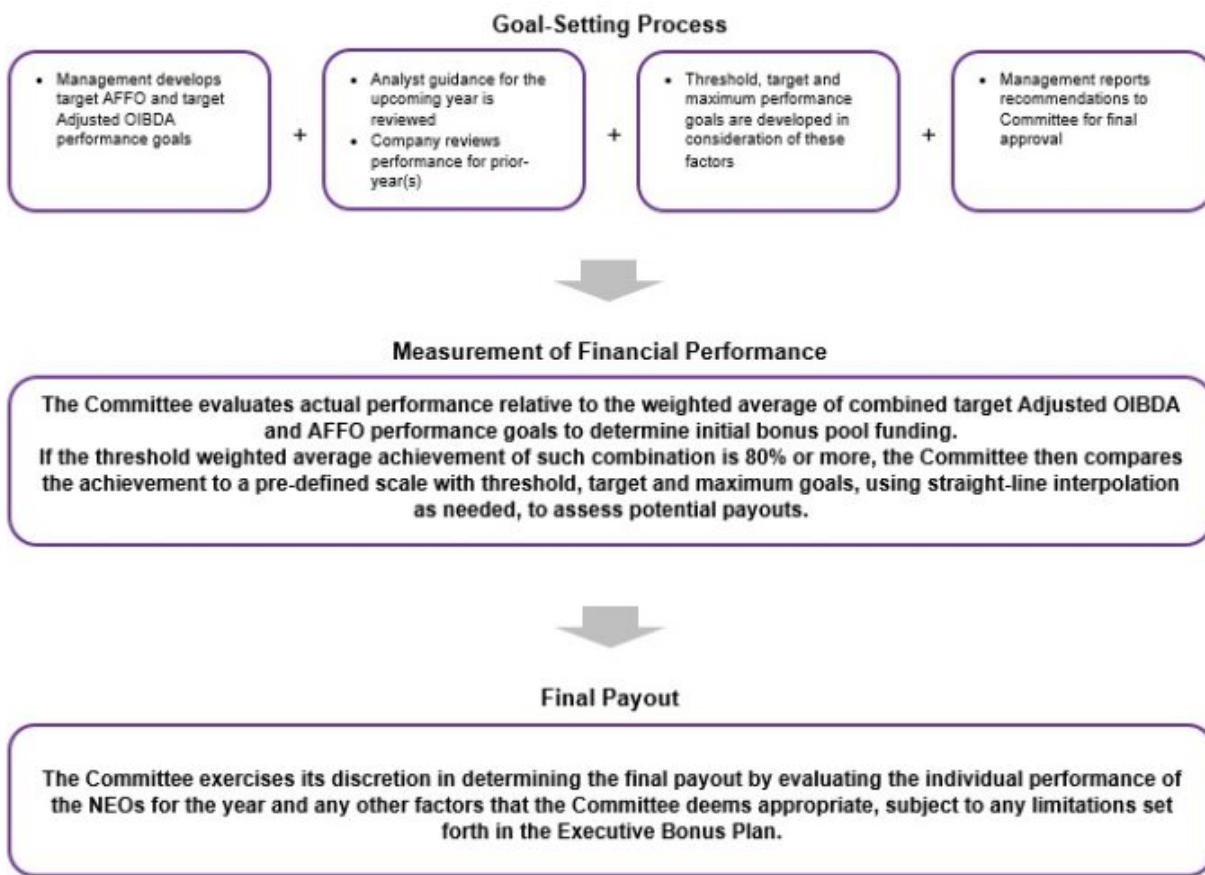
Goal-Setting Process

• Management develops target AFFO and target Adjusted OIBDA performance goals

+

• Analyst guidance for the upcoming year is reviewed
• Company reviews performance for prior-year(s)

+

• Threshold, target and maximum performance goals are developed in consideration of these factors

+

• Management reports recommendations to Committee for final approval

Measurement of Financial Performance

The Committee evaluates actual performance relative to the weighted average of combined target Adjusted OIBDA and AFFO performance goals to determine initial bonus pool funding.
If the threshold weighted average achievement of such combination is 80% or more, the Committee then compares the achievement to a pre-defined scale with threshold, target and maximum goals, using straight-line interpolation as needed, to assess potential payouts.

Final Payout

The Committee exercises its discretion in determining the final payout by evaluating the individual performance of the NEOs for the year and any other factors that the Committee deems appropriate, subject to any limitations set forth in the Executive Bonus Plan.